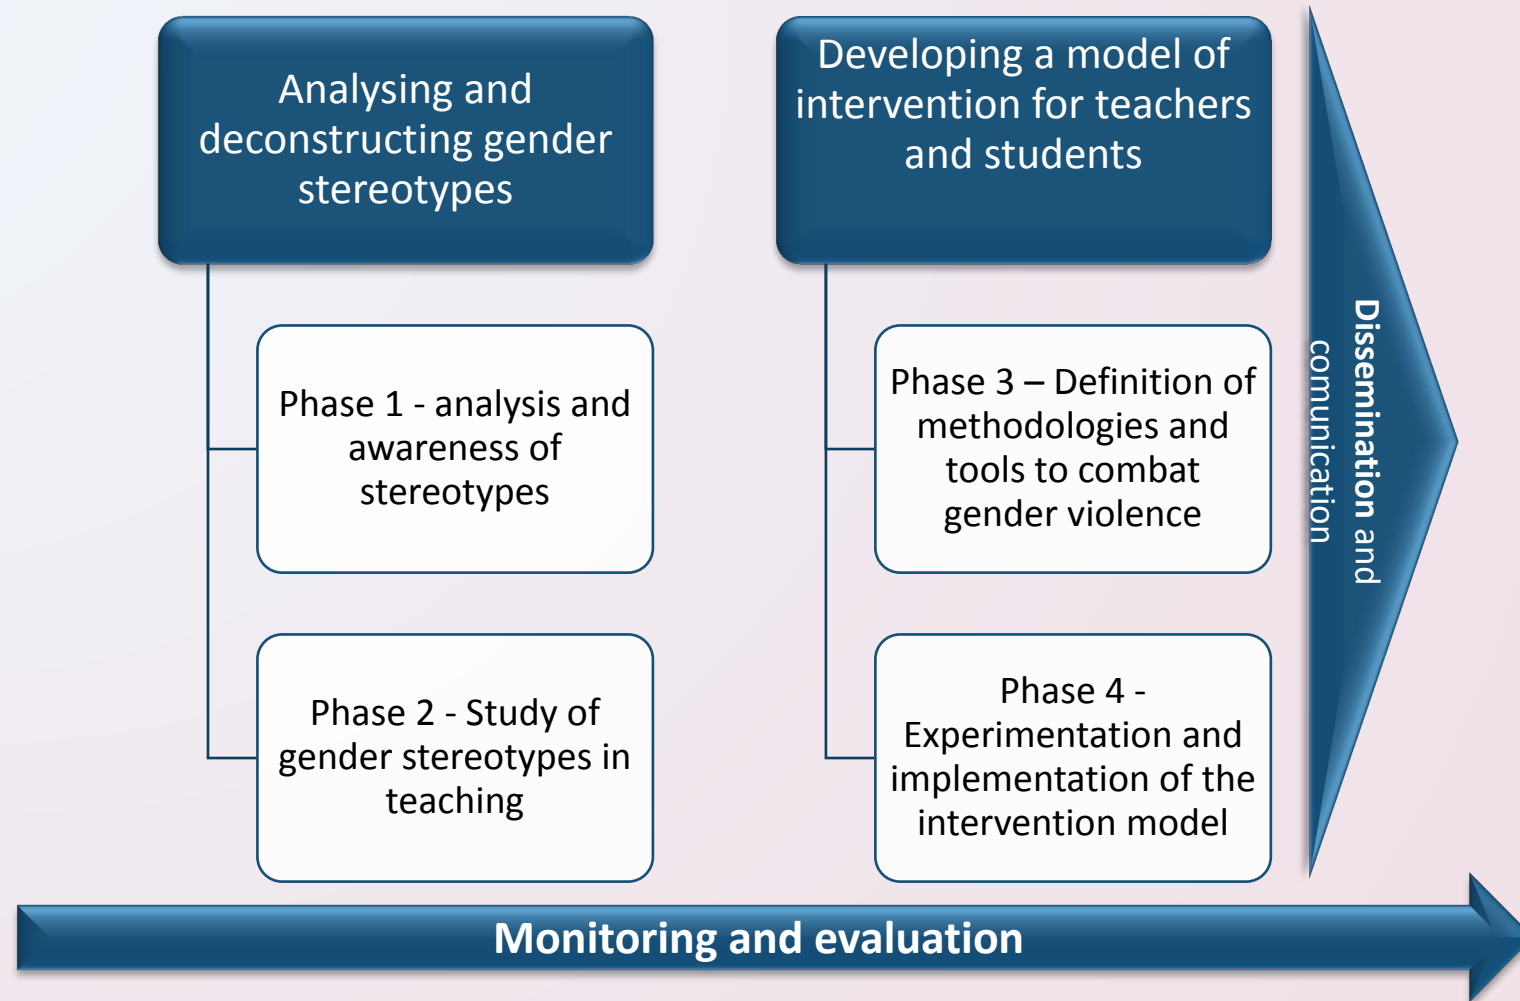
Analysing and deconstructing gender stereotypes

Phase 1 - analysis and awareness of stereotypes

Phase 2 - Study of gender stereotypes in teaching

Developing a model of intervention for teachers and students

Phase 3 – Definition of methodologies and tools to combat gender violence

Phase 4 - Experimentation and implementation of the intervention model

Dissemination and comunication

Monitoring and evaluation